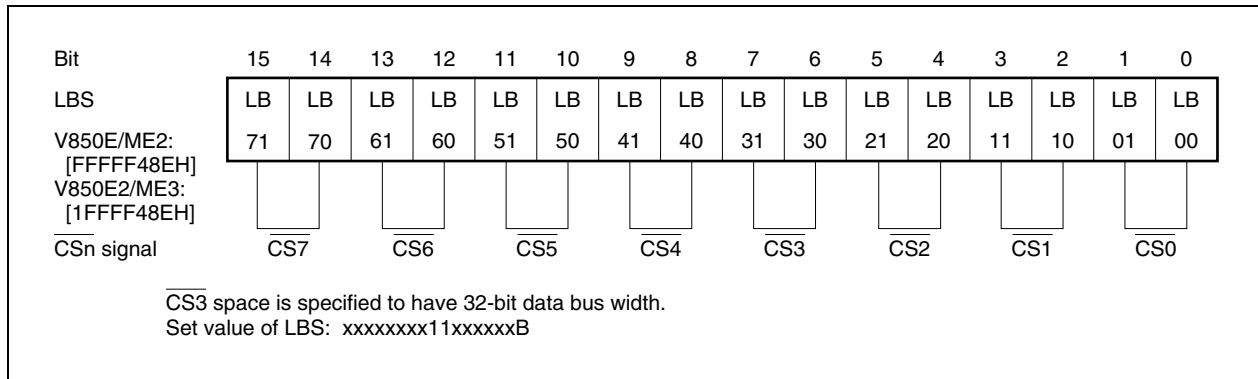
| Bit | 15 | 14 | 13 | 12 | 11 | 10 | 9 | 8 | 7 | 6 | 5 | 4 | 3 | 2 | 1 | 0 |
|---|---|---|---|---|---|---|---|---|---|---|---|---|---|---|---|---|
| LBS | LB71 | LB70 | LB61 | LB60 | LB51 | LB50 | LB41 | LB40 | LB31 | LB30 | LB21 | LB20 | LB11 | LB10 | LB01 | LB00 |

V850E/ME2: [FFFFF48EH]
V850E2/ME3: [1FFFF48EH]

$\overline{\text{CSn}}$ signal $\overline{\text{CS7}}$ $\overline{\text{CS6}}$ $\overline{\text{CS5}}$ $\overline{\text{CS4}}$ $\overline{\text{CS3}}$ $\overline{\text{CS2}}$ $\overline{\text{CS1}}$ $\overline{\text{CS0}}$

$\overline{\text{CS3}}$ space is specified to have 32-bit data bus width.
Set value of LBS: xxxxxxxx11xxxxxxB